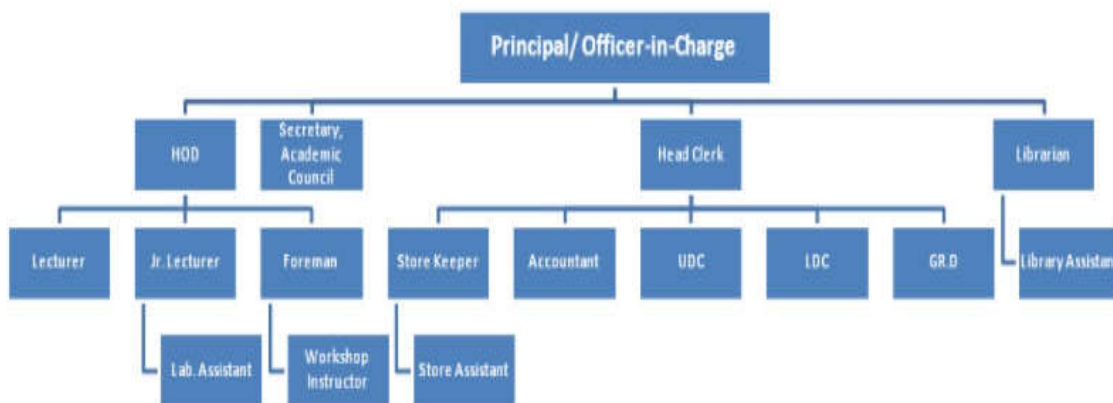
Principal/ Officer-in-Charge

HOD

Secretary, Academic Council

Head Clerk

Librarian

Lecturer

Jr. Lecturer

Foreman

Store Keeper

Accountant

UDC

LDC

GR.D

Library Assistan

Lab. Assistant

Workshop Instructor

Store Assistant